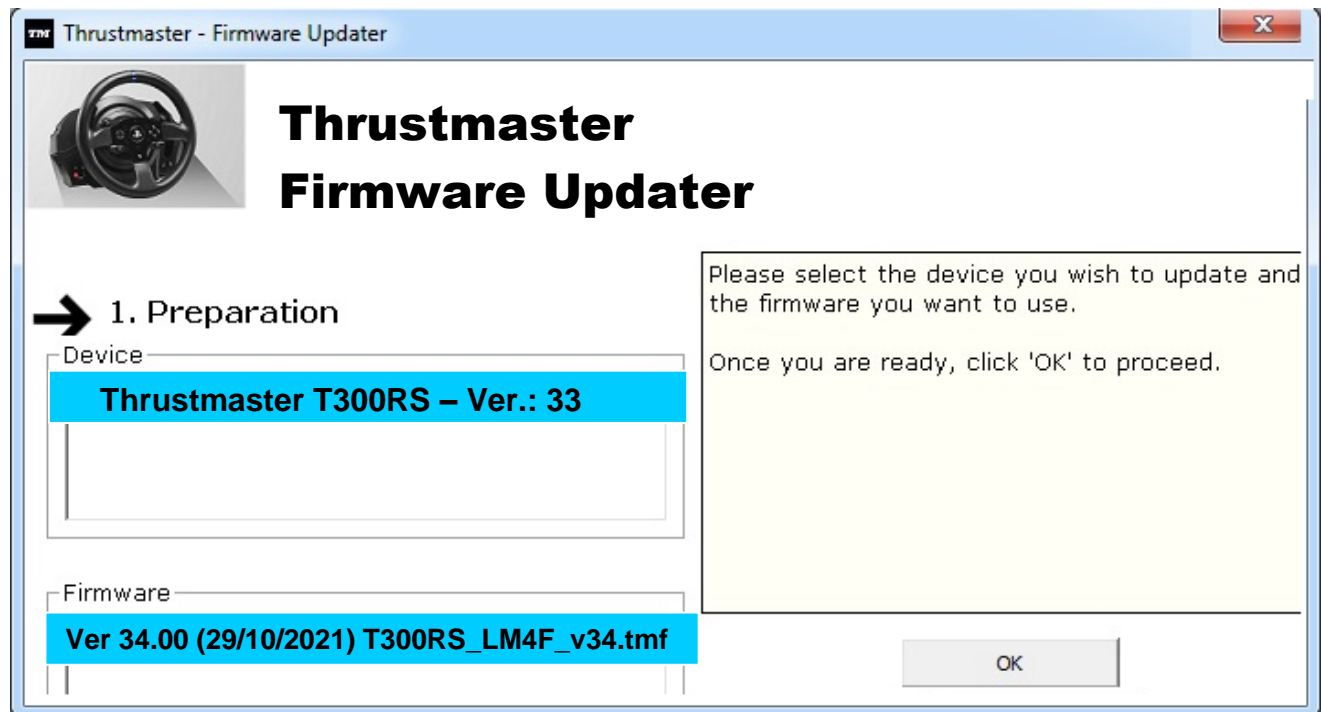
TM Thrustmaster - Firmware Updater

Thrustmaster
Firmware Updater

1. Preparation

Device
Thrustmaster T300RS – Ver.: 33

Firmware
Ver 34.00 (29/10/2021) T300RS_LM4F_v34.tmf

Please select the device you wish to update and the firmware you want to use.

Once you are ready, click 'OK' to proceed.

OK